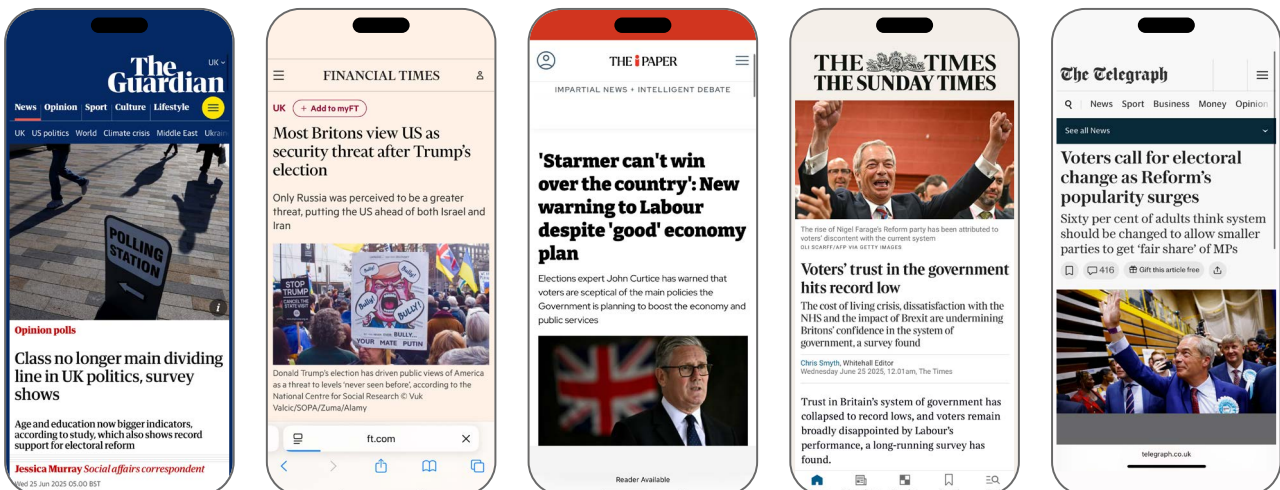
The Guardian
UK

News Opinion Sport Culture Lifestyle

UK US politics World Climate crisis Middle East Ukrai

POLLING STATION

Opinion polls

Class no longer main dividing line in UK politics, survey shows

Age and education now bigger indicators, according to study, which also shows record support for electoral reform

Jessica Murray Social affairs correspondent
Wed 25 Jun 2025 05.00 BST

FINANCIAL TIMES

UK + Add to myFT

Most Britons view US as security threat after Trump's election

Only Russia was perceived to be a greater threat, putting the US ahead of both Israel and Iran

STOP TRUMP
BULLY! BULLY! BULLY!
YOUR MATE PUTIN

Donald Trump's election has driven public views of America as a threat to levels 'never seen before', according to the National Centre for Social Research © Vuk Valcic/SOPA/Zuma/Alamy

ft.com

THE i PAPER
IMPARTIAL NEWS + INTELLIGENT DEBATE

'Starmer can't win over the country': New warning to Labour despite 'good' economy plan

Elections expert John Curtice has warned that voters are sceptical of the main policies the Government is planning to boost the economy and public services

Reader Available

THE TIMES
THE SUNDAY TIMES

The rise of Nigel Farage's Reform party has been attributed to voters' discontent with the current system
OLI SCARFF/AFP VIA GETTY IMAGES

Voters' trust in the government hits record low

The cost of living crisis, dissatisfaction with the NHS and the impact of Brexit are undermining Britons' confidence in the system of government, a survey found

Chris Smyth, Whitehall Editor
Wednesday June 25 2025, 12.01am, The Times

Trust in Britain's system of government has collapsed to record lows, and voters remain broadly disappointed by Labour's performance, a long-running survey has found.

The Telegraph

News Sport Business Money Opinion

See all News

Voters call for electoral change as Reform's popularity surges

Sixty per cent of adults think system should be changed to allow smaller parties to get 'fair share' of MPs

416 Gift this article free

telegraph.co.uk